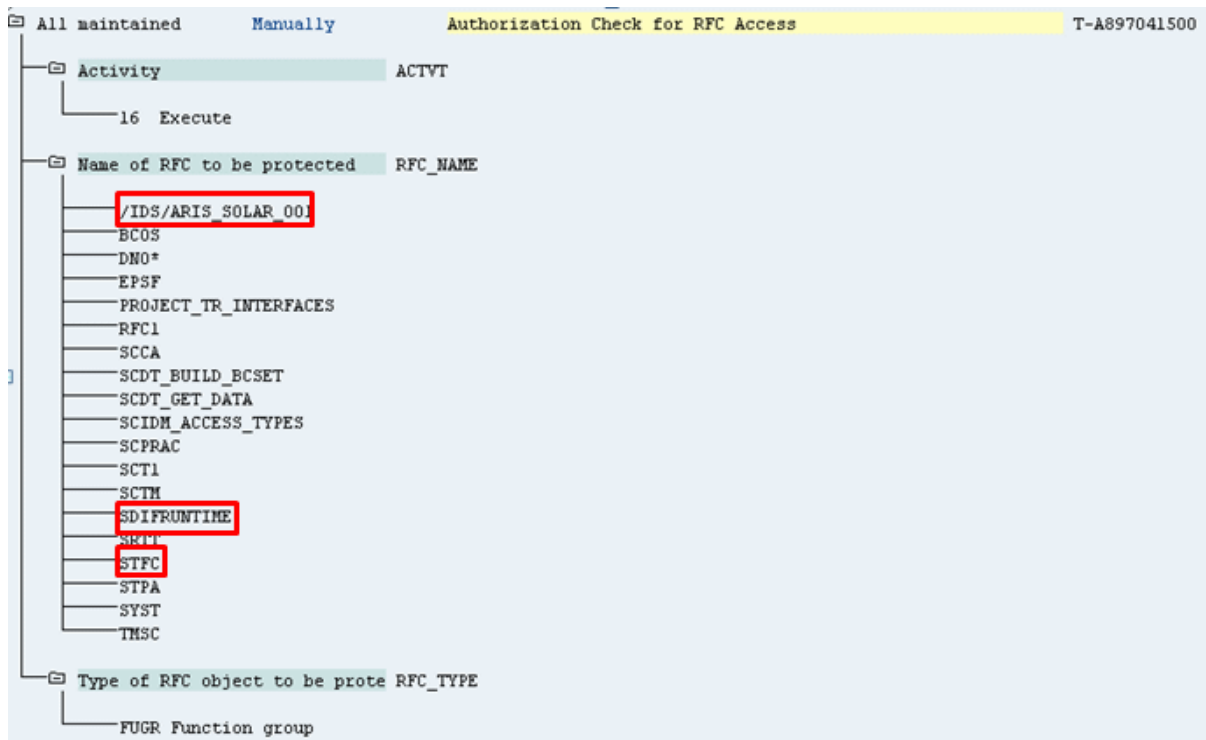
All maintained Manually Authorization Check for RFC Access T-A897041500

Activity ACTVT

16 Execute

Name of RFC to be protected RFC_NAME

/IDS/ARIS_SOLAR_001
BC0S
DN0*
EPSF
PROJECT_TR_INTERFACES
RFC1
SCCA
SCDT_BUILD_BCSET
SCDT_GET_DATA
SCIDM_ACCESS_TYPES
SCPRAC
SCT1
SCTM
SDIFRUNTIME
SRTT
STFC
STPA
SYST
TMSC

Type of RFC object to be prote RFC_TYPE

FUGR Function group